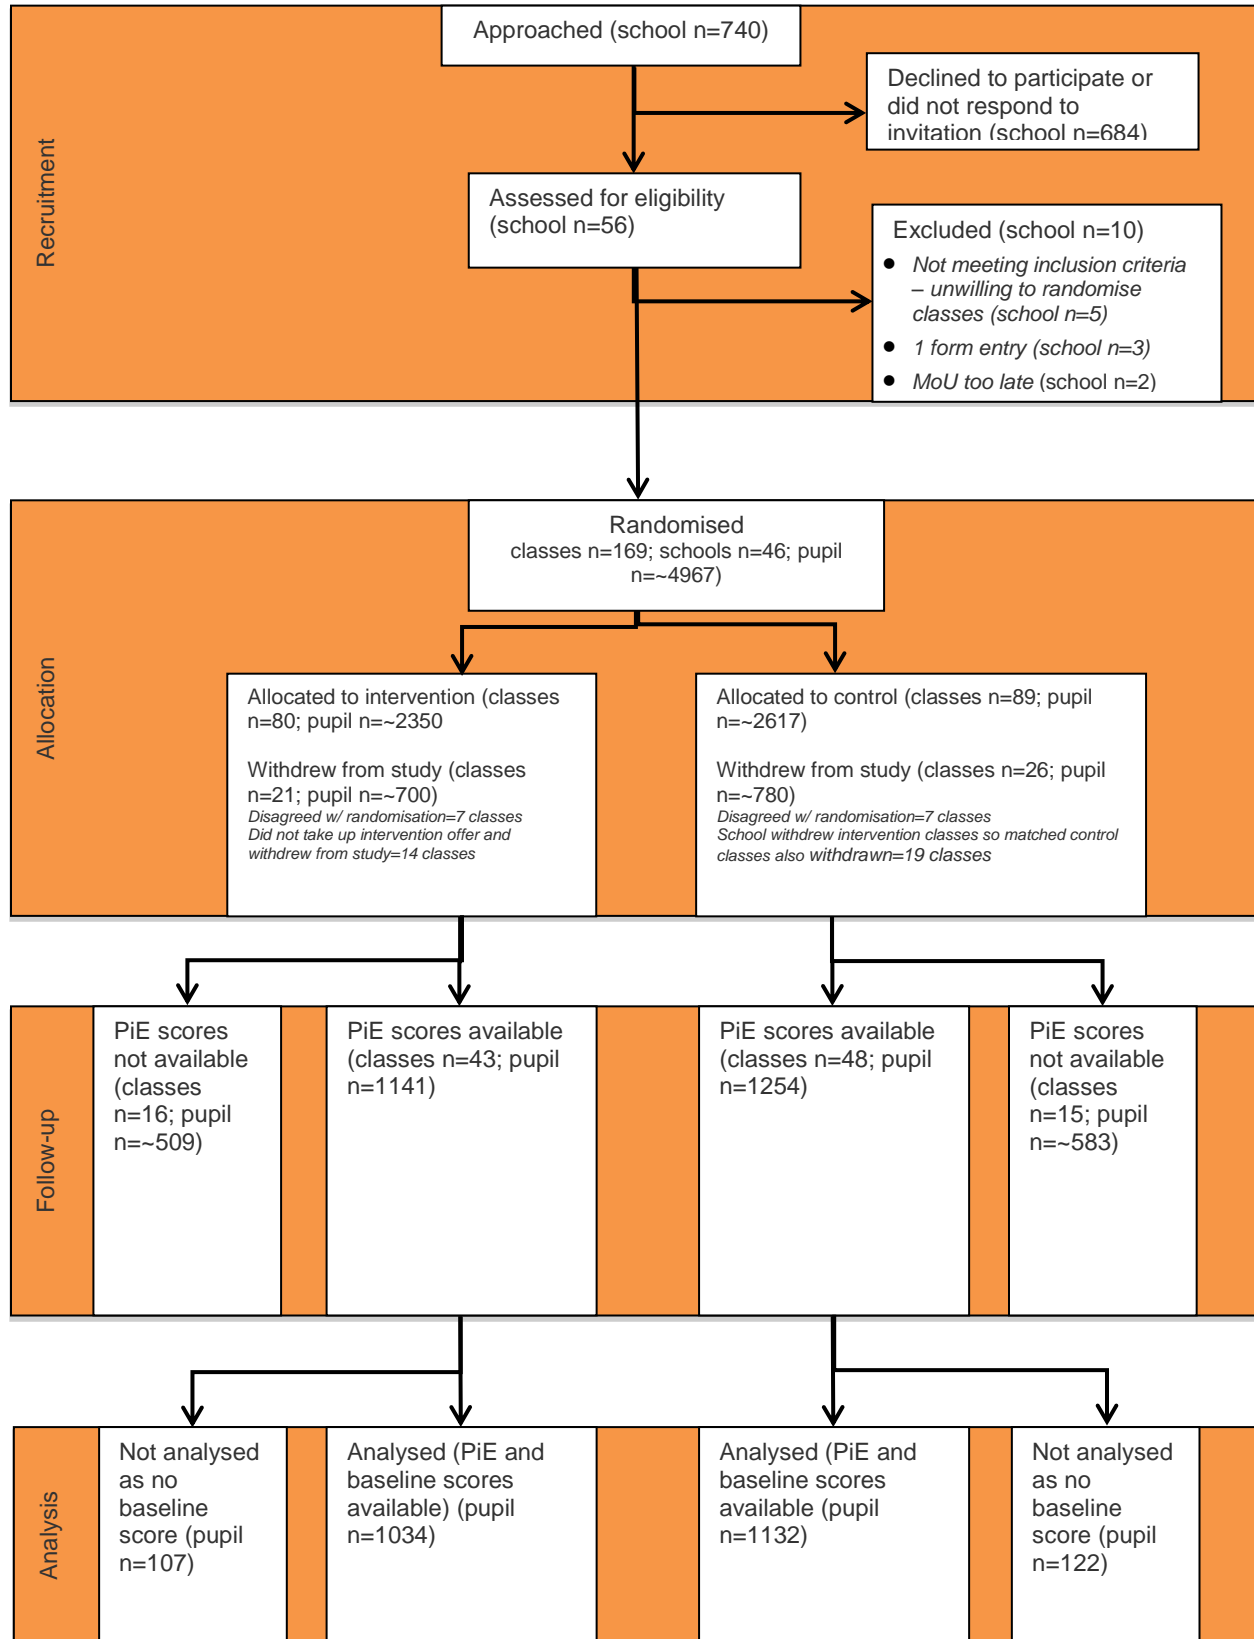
Recruitment

Approached (school n=740)

Declined to participate or did not respond to invitation (school n=684)

Assessed for eligibility (school n=56)

Excluded (school n=10)
- *Not meeting inclusion criteria – unwilling to randomise classes (school n=5)*
- *1 form entry (school n=3)*
- *MoU too late* (school n=2)

Allocation

Randomised
classes n=169; schools n=46; pupil n=~4967)

Allocated to intervention (classes n=80; pupil n=~2350

Withdrew from study (classes n=21; pupil n=~700)
*Disagreed w/ randomisation=7 classes*
*Did not take up intervention offer and withdrew from study=14 classes*

Allocated to control (classes n=89; pupil n=~2617)

Withdrew from study (classes n=26; pupil n=~780)
*Disagreed w/ randomisation=7 classes*
*School withdrew intervention classes so matched control classes also withdrawn=19 classes*

Follow-up

PiE scores not available (classes n=16; pupil n=~509)

PiE scores available (classes n=43; pupil n=1141)

PiE scores available (classes n=48; pupil n=1254)

PiE scores not available (classes n=15; pupil n=~583)

Analysis

Not analysed as no baseline score (pupil n=107)

Analysed (PiE and baseline scores available) (pupil n=1034)

Analysed (PiE and baseline scores available (pupil n=1132)

Not analysed as no baseline score (pupil n=122)